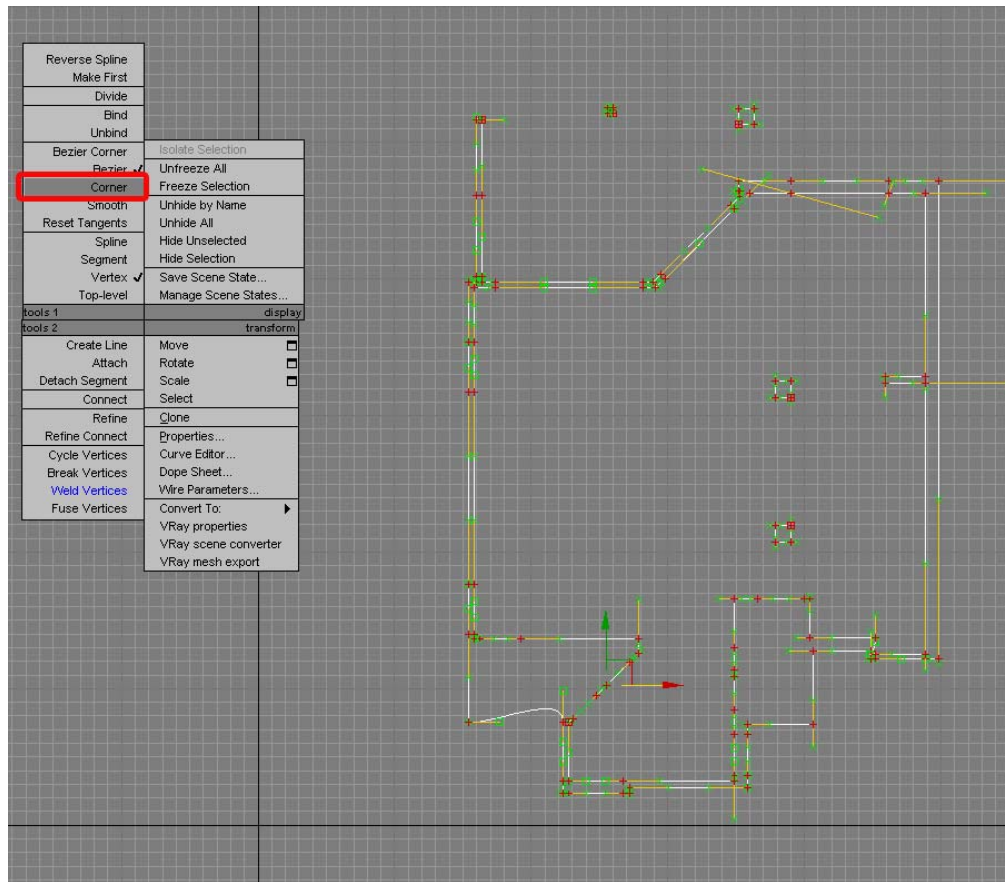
Reverse Spline
Make First
Divide
Bind
Unbind
Bezier Corner
Bezier ✓
Corner
Smooth
Reset Tangents
Spline
Segment
Vertex ✓
Top-level
tools 1
tools 2
Create Line
Attach
Detach Segment
Connect
Refine
Refine Connect
Cycle Vertices
Break Vertices
Weld Vertices
Fuse Vertices

Isolate Selection
Unfreeze All
Freeze Selection
Unhide by Name
Unhide All
Hide Unselected
Hide Selection
Save Scene State...
Manage Scene States...
display
transform
Move
Rotate
Scale
Select
Clone
Properties...
Curve Editor...
Dope Sheet...
Wire Parameters...
Convert To:
VRay properties
VRay scene converter
VRay mesh export